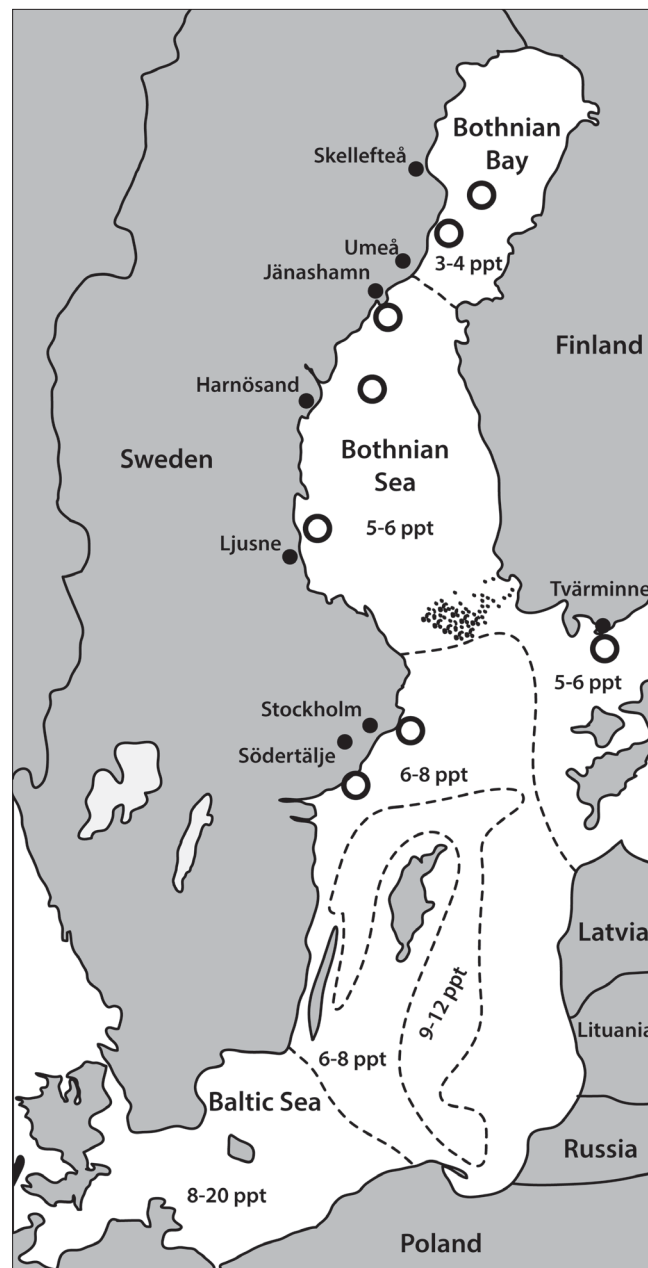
Bothnian Bay

Skellefteå

Umeå

Jänashamn

3-4 ppt

Finland

Harnösand

Sweden

Bothnian Sea

5-6 ppt

Ljusne

Tvärminne

5-6 ppt

Stockholm

Södertälje

6-8 ppt

Latvia

9-12 ppt

Lituania

6-8 ppt

Baltic Sea

Russia

8-20 ppt

Poland